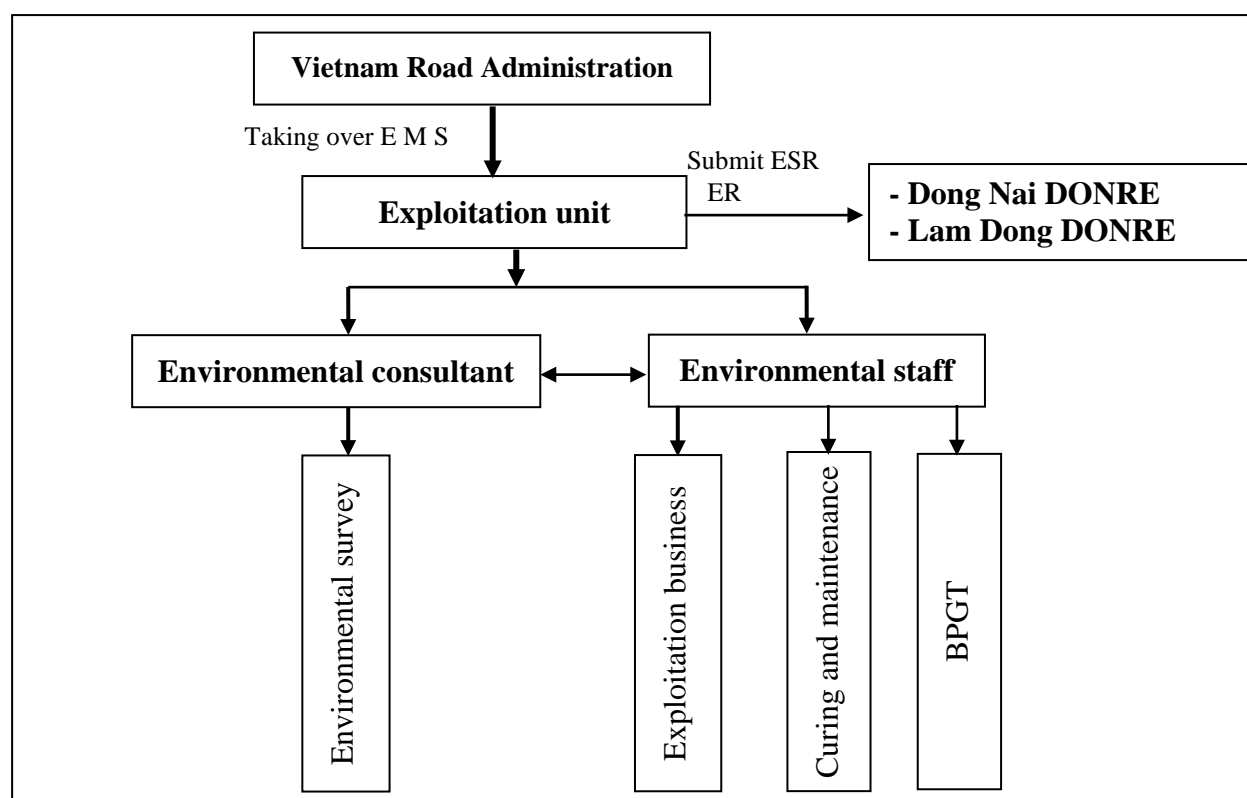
Vietnam Road Administration

Taking over E M S

Submit ESR
ER

Exploitation unit

- Dong Nai DONRE
- Lam Dong DONRE

Environmental consultant

Environmental staff

Environmental survey

Exploitation business

Curing and maintenance

BPGT